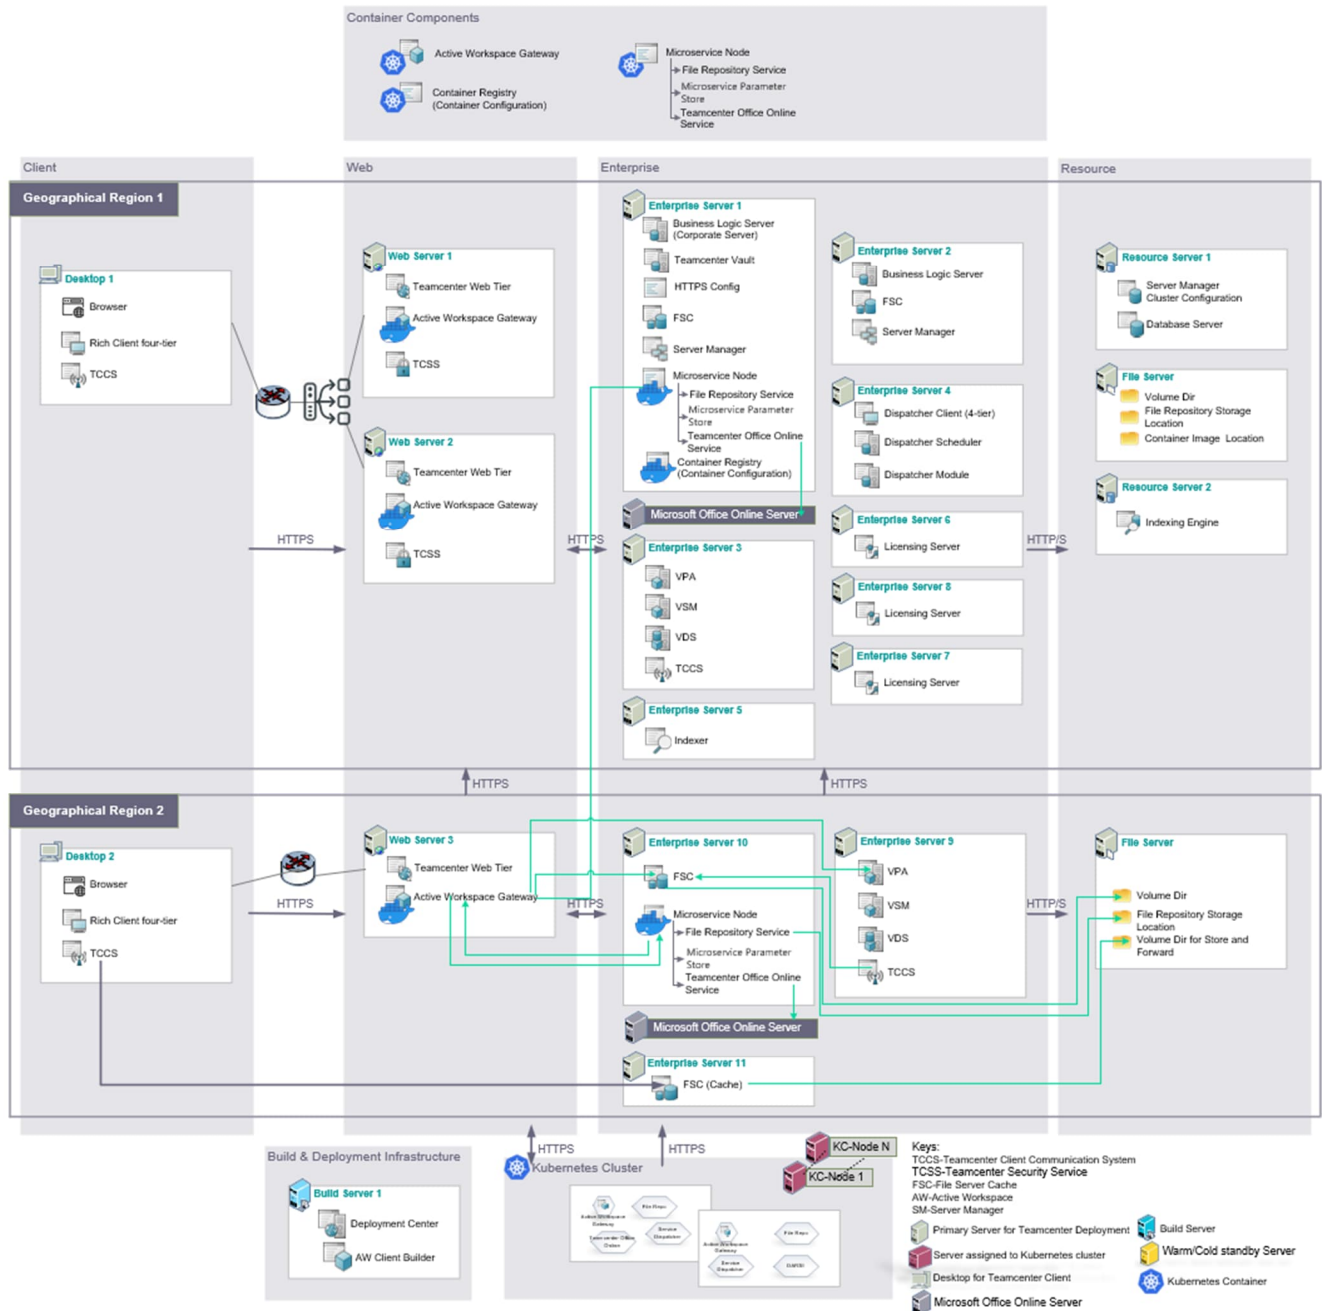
Container Components

Active Workspace Gateway

Container Registry (Container Configuration)

Microservice Node
File Repository Service
Microservice Parameter Store
Teamcenter Office Online Service

Client

Web

Enterprise

Resource

Geographical Region 1

Desktop 1
Browser
Rich Client four-tier
TCCS

Web Server 1
Teamcenter Web Tier
Active Workspace Gateway
TCSS

Web Server 2
Teamcenter Web Tier
Active Workspace Gateway
TCSS

HTTPS

Enterprise Server 1
Business Logic Server (Corporate Server)
Teamcenter Vault
HTTPS Config
FSC
Server Manager
Microservice Node
File Repository Service
Microservice Parameter Store
Teamcenter Office Online Service
Container Registry (Container Configuration)

Microsoft Office Online Server

HTTPS

Enterprise Server 3
VPA
VSM
VDS
TCCS

Enterprise Server 5
Indexer

Enterprise Server 2
Business Logic Server
FSC
Server Manager

Enterprise Server 4
Dispatcher Client (4-tier)
Dispatcher Scheduler
Dispatcher Module

Enterprise Server 6
Licensing Server

Enterprise Server 8
Licensing Server

Enterprise Server 7
Licensing Server

HTTP/S

Resource Server 1
Server Manager Cluster Configuration
Database Server

File Server
Volume Dir
File Repository Storage Location
Container Image Location

Resource Server 2
Indexing Engine

HTTPS

HTTPS

Geographical Region 2

Desktop 2
Browser
Rich Client four-tier
TCCS

HTTPS

Web Server 3
Teamcenter Web Tier
Active Workspace Gateway

HTTPS

Enterprise Server 10
FSC
Microservice Node
File Repository Service
Microservice Parameter Store
Teamcenter Office Online Service

Microsoft Office Online Server

Enterprise Server 11
FSC (Cache)

Enterprise Server 9
VPA
VSM
VDS
TCCS

HTTP/S

File Server
Volume Dir
File Repository Storage Location
Volume Dir for Store and Forward

Build & Deployment Infrastructure
Build Server 1
Deployment Center
AW Client Builder

HTTPS

HTTPS

Kubernetes Cluster

KC-Node N
KC-Node 1

Keys:
TCCS-Teamcenter Client Communication System
TCSS-Teamcenter Security Service
FSC-File Server Cache
AW-Active Workspace
SM-Server Manager

Primary Server for Teamcenter Deployment
Build Server
Server assigned to Kubernetes cluster
Warm/Cold standby Server
Desktop for Teamcenter Client
Kubernetes Container
Microsoft Office Online Server